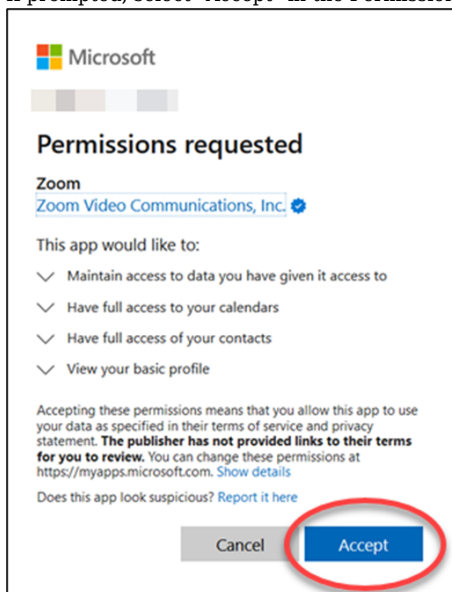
If prompted, select "Accept" in the Permission

Microsoft

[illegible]

Permissions requested

Zoom
Zoom Video Communications, Inc.

This app would like to:

Maintain access to data you have given it access to

Have full access to your calendars

Have full access of your contacts

View your basic profile

Accepting these permissions means that you allow this app to use your data as specified in their terms of service and privacy statement. **The publisher has not provided links to their terms for you to review.** You can change these permissions at https://myapps.microsoft.com. Show details

Does this app look suspicious? Report it here

Cancel

Accept